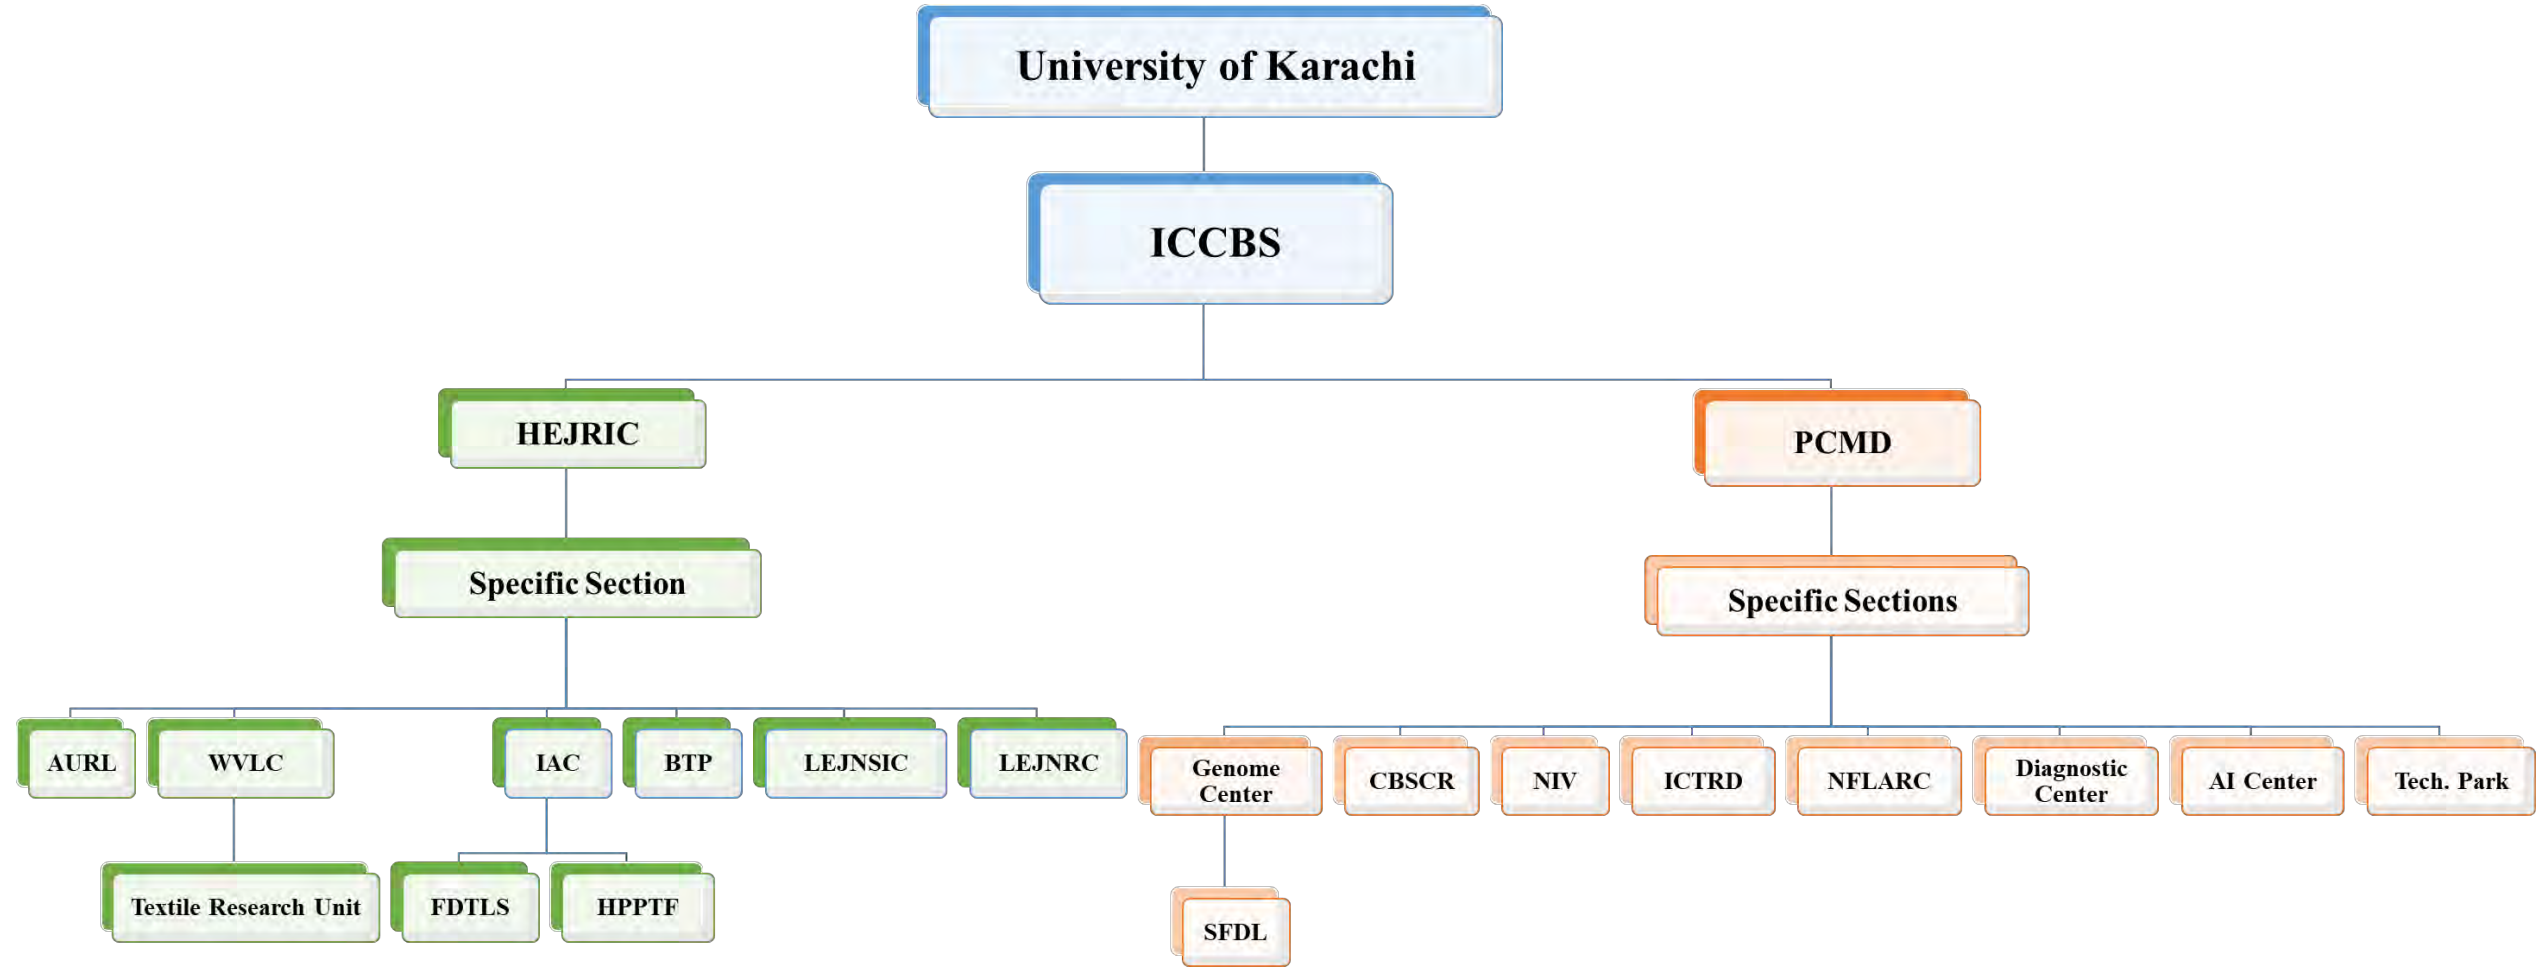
University of Karachi

ICCBS

HEJRIC

Specific Section

AURL

WVLC

Textile Research Unit

IAC

FDTLS

HPPTF

BTP

LEJNSIC

LEJNRC

PCMD

Specific Sections

Genome Center

SFDL

CBSCR

NIV

ICTRD

NFLARC

Diagnostic Center

AI Center

Tech. Park